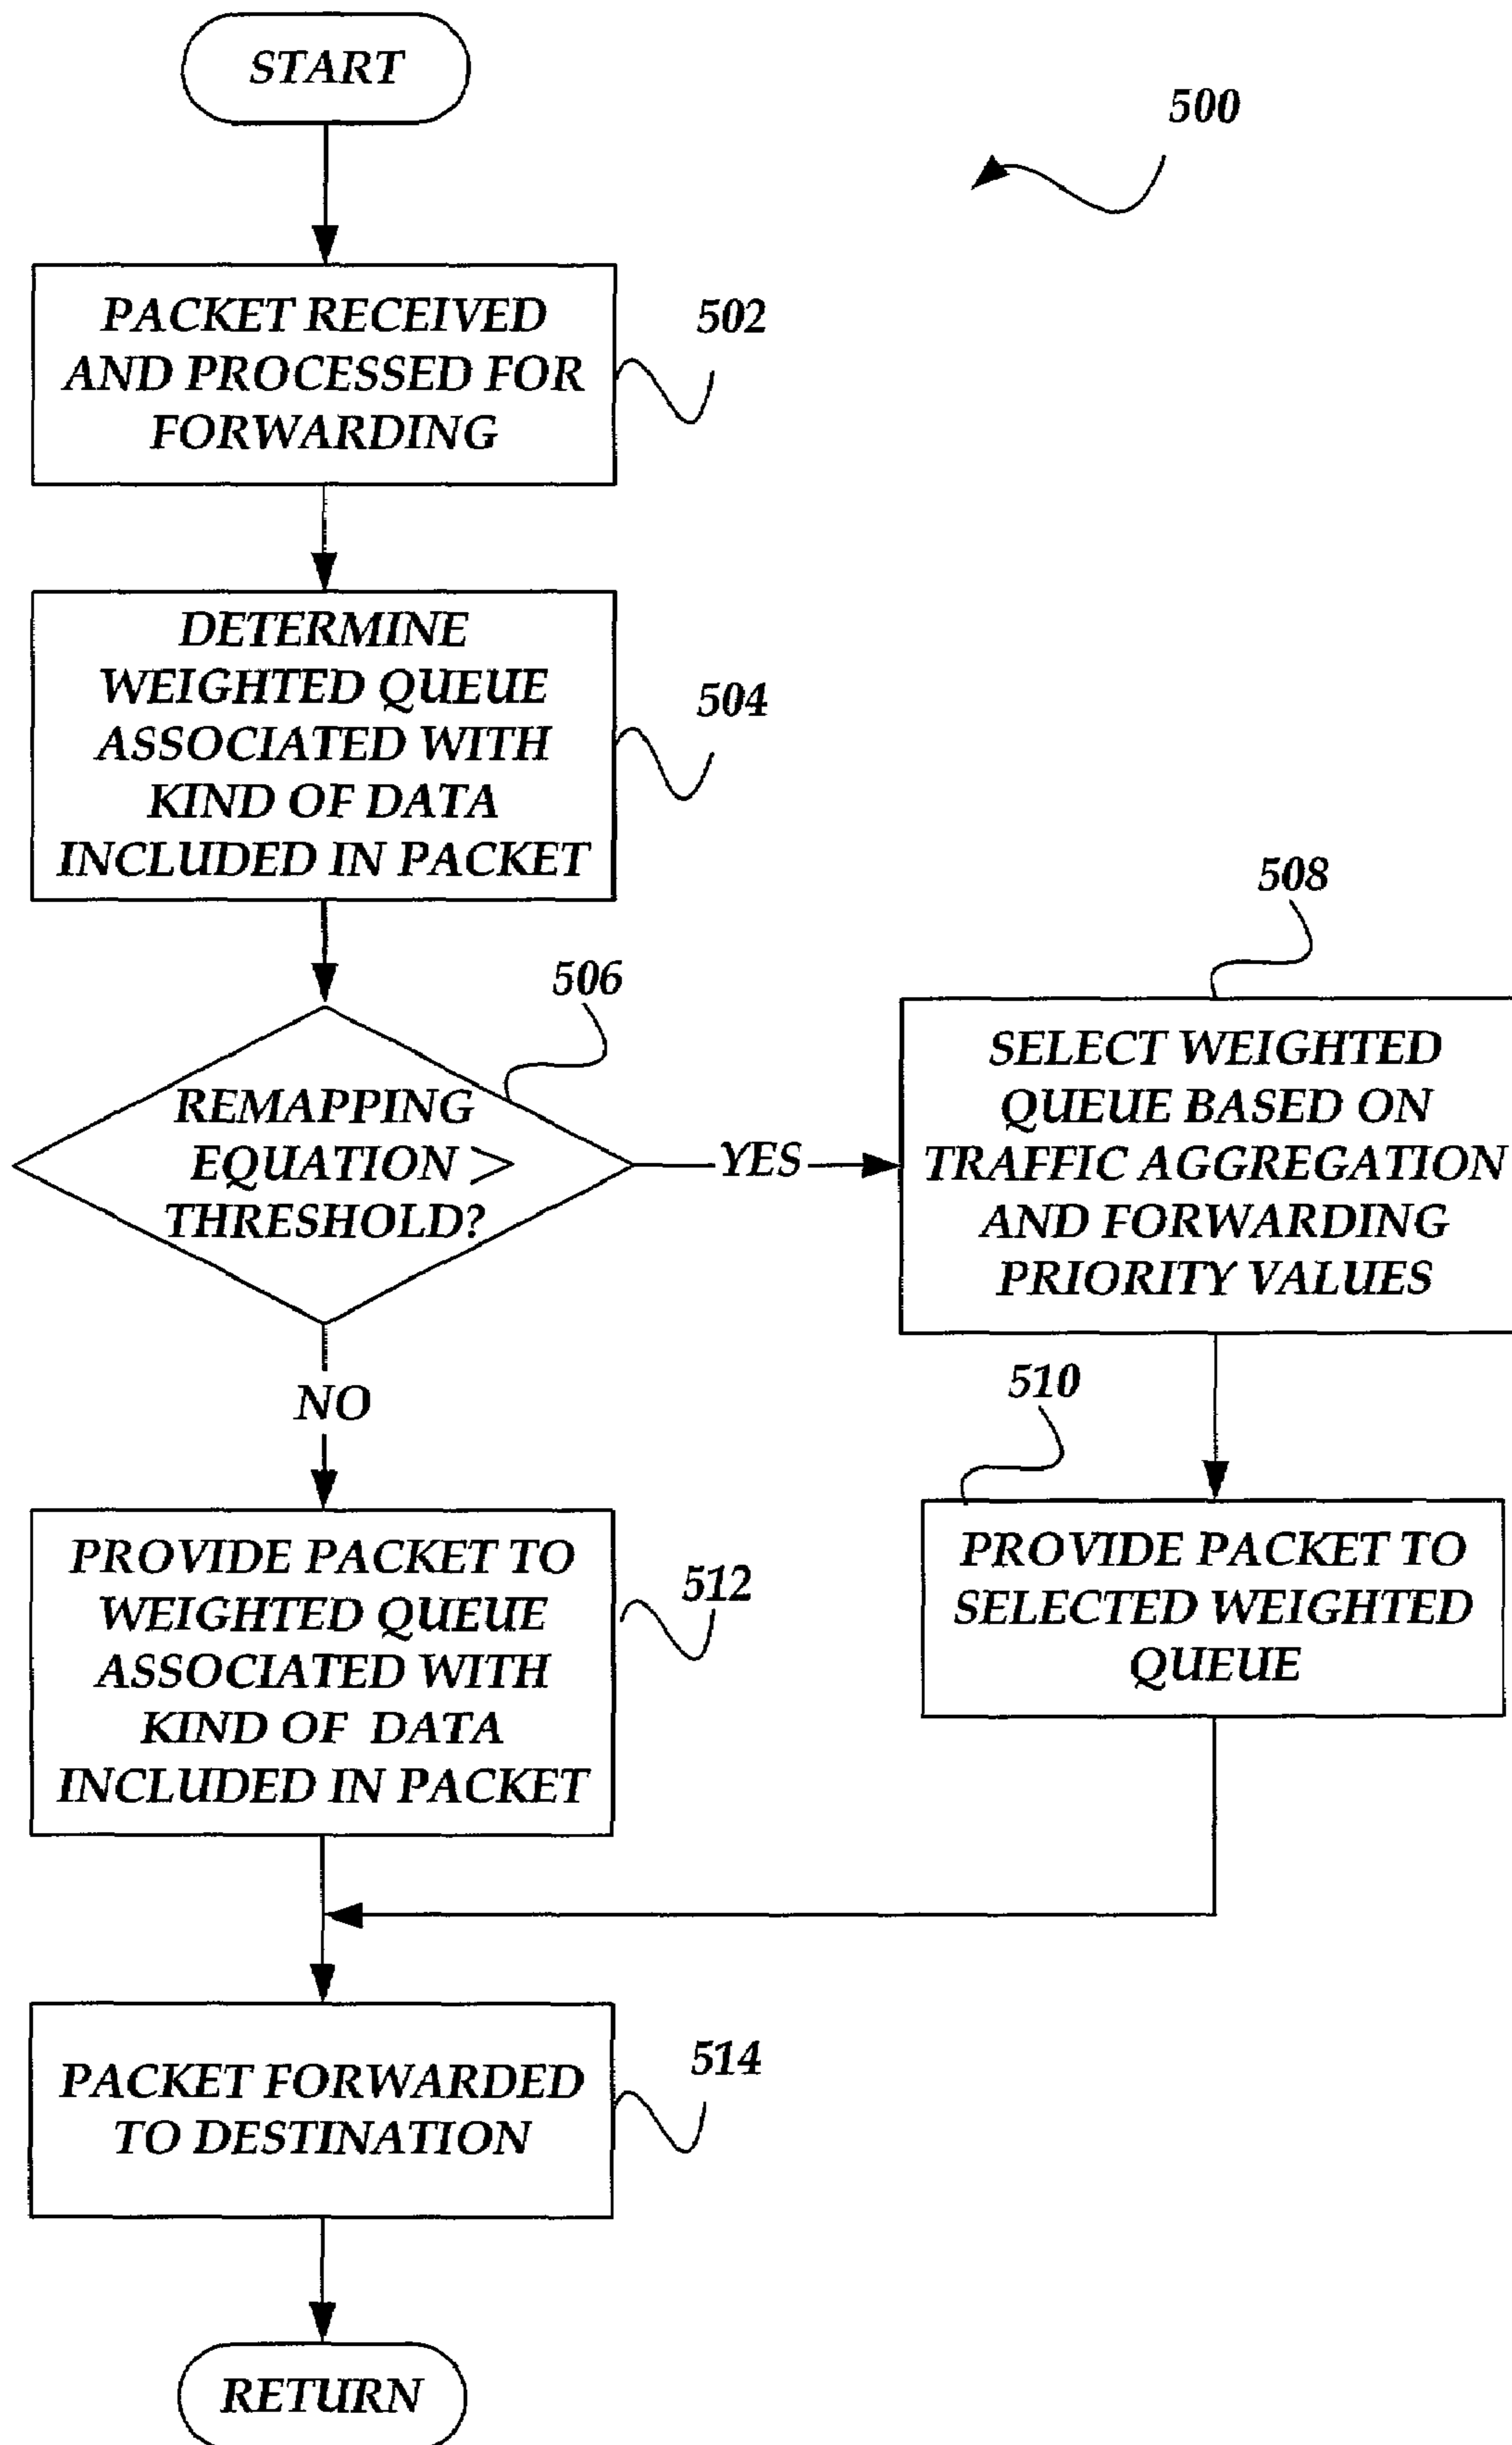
START

500

PACKET RECEIVED AND PROCESSED FOR FORWARDING

502

DETERMINE WEIGHTED QUEUE ASSOCIATED WITH KIND OF DATA INCLUDED IN PACKET

504

508

506

REMAPPING EQUATION > THRESHOLD?

YES

SELECT WEIGHTED QUEUE BASED ON TRAFFIC AGGREGATION AND FORWARDING PRIORITY VALUES

NO

510

PROVIDE PACKET TO WEIGHTED QUEUE ASSOCIATED WITH KIND OF DATA INCLUDED IN PACKET

512

PROVIDE PACKET TO SELECTED WEIGHTED QUEUE

PACKET FORWARDED TO DESTINATION

514

RETURN